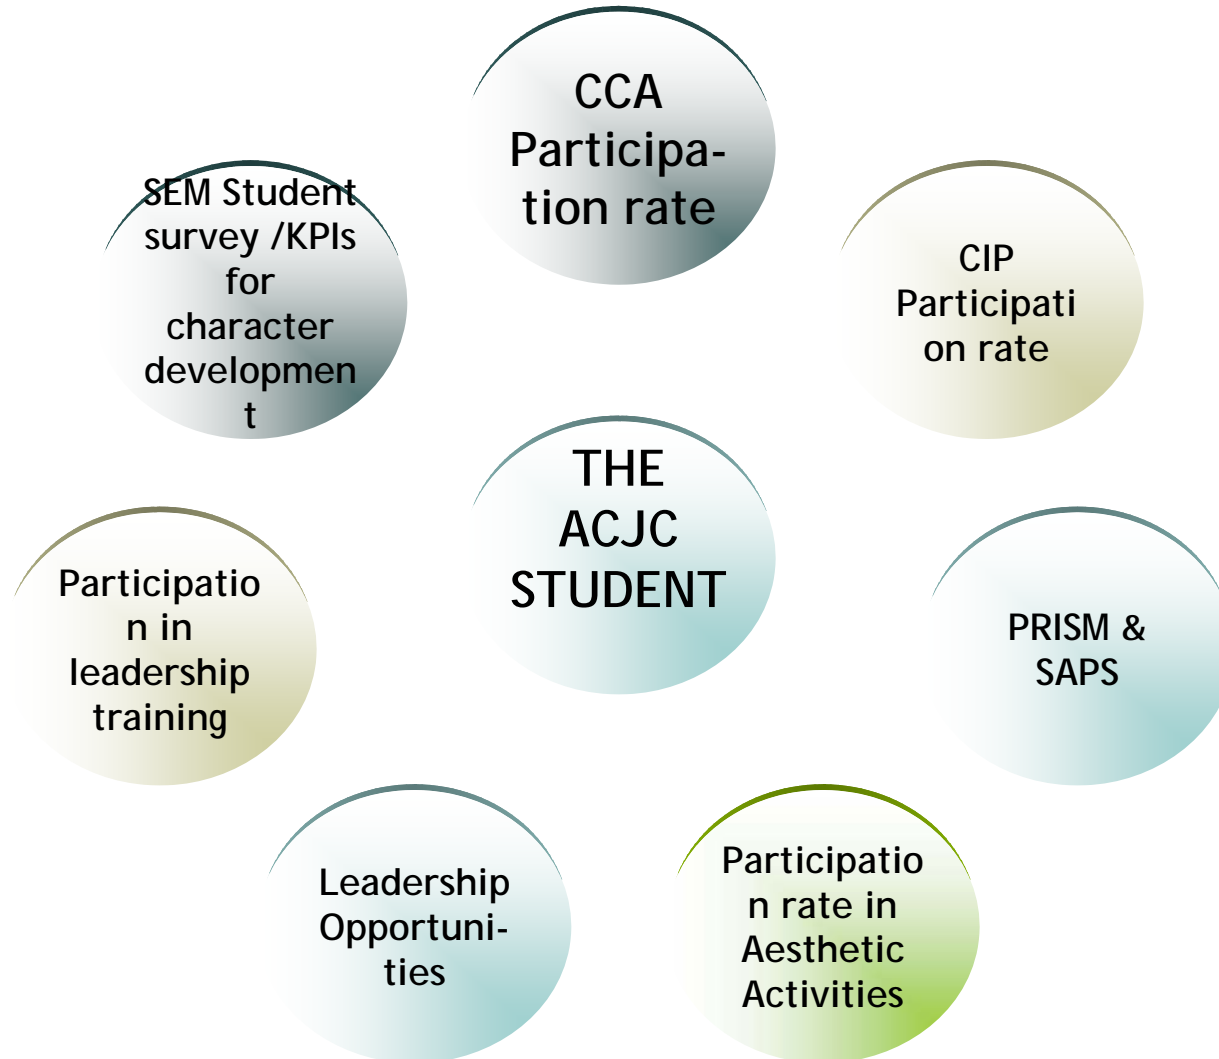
CCA Participation rate

SEM Student survey /KPIs for character development

CIP Participation rate

THE ACJC STUDENT

Participation in leadership training

PRISM & SAPS

Leadership Opportunities

Participation rate in Aesthetic Activities